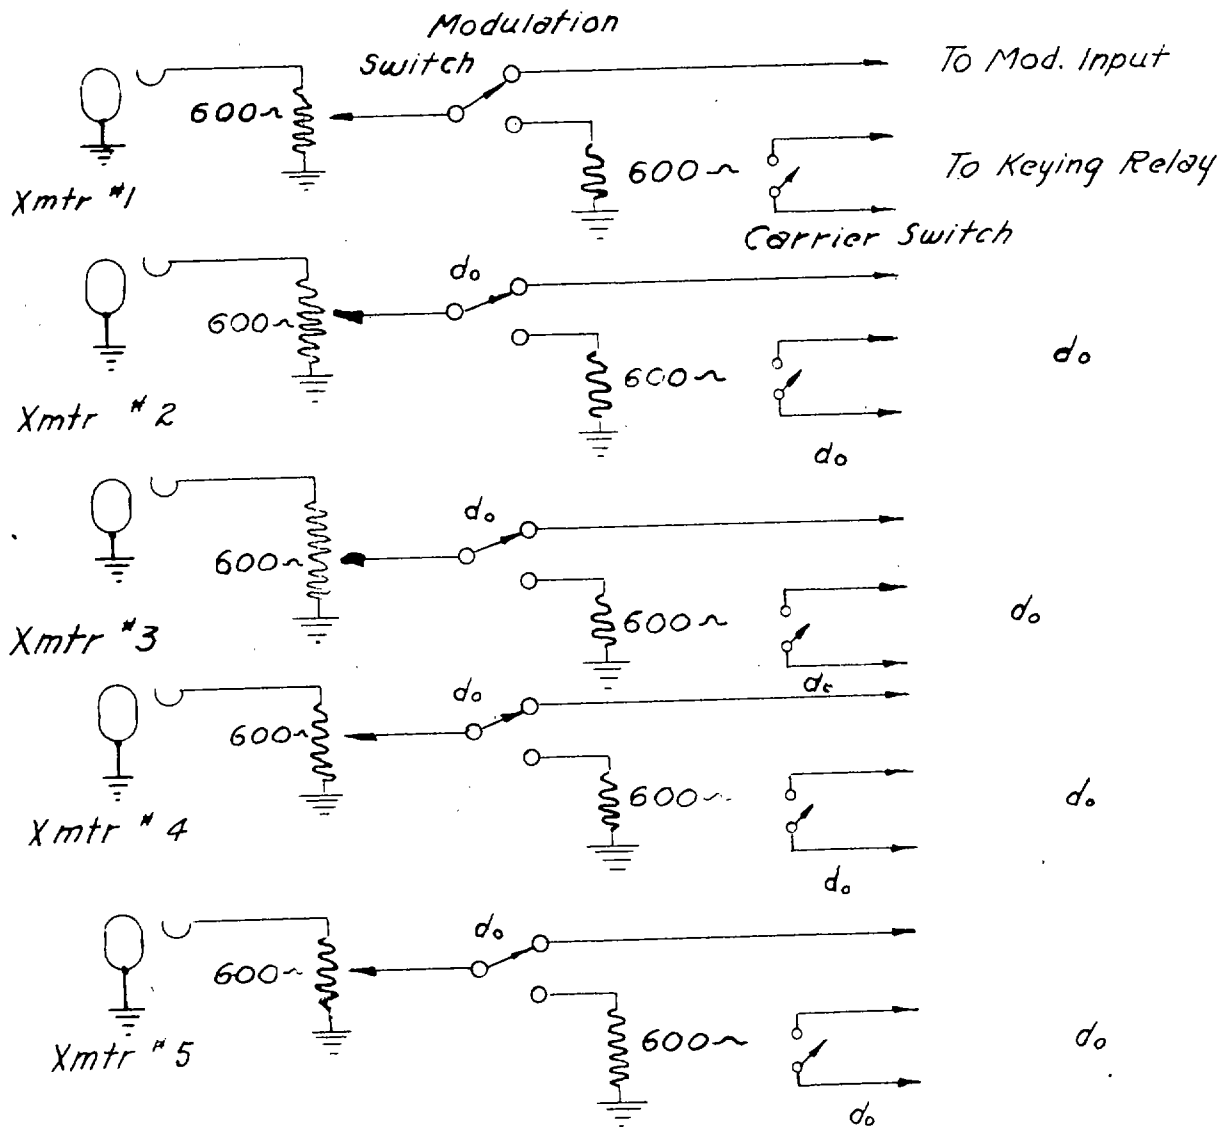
Modulation Switch

To Mod. Input

$600\sim$

$600\sim$

To Keying Relay

Xmtr #1

Carrier Switch

do

$600\sim$

$600\sim$

do

Xmtr #2

do

do

$600\sim$

$600\sim$

do

Xmtr #3

do

do

$600\sim$

$600\sim$

do

Xmtr #4

do

do

$600\sim$

$600\sim$

do

Xmtr #5

do